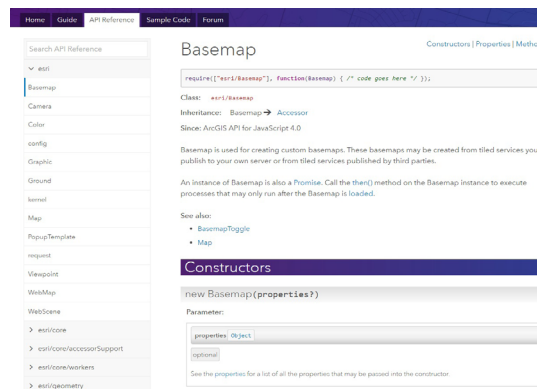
Home Guide API Reference Sample Code Forum

Search API Reference

esri

Basemap

Camera

Color

config

Graphic

Ground

kernel

Map

PopupTemplate

request

Viewpoint

WebMap

WebScene

> esri/core

> esri/core/accessorSupport

> esri/core/workers

> esri/geometry

Basemap

Constructors | Properties | Metho

require(["esri/Basemap"], function(Basemap) { /* code goes here */ });

Class: esri/Basemap

Inheritance: Basemap → Accessor

Since: ArcGIS API for JavaScript 4.0

Basemap is used for creating custom basemaps. These basemaps may be created from tiled services you publish to your own server or from tiled services published by third parties.

An instance of Basemap is also a Promise. Call the then() method on the Basemap instance to execute processes that may only run after the Basemap is loaded.

See also:

• BasemapToggle
• Map

Constructors

new Basemap(properties?)

Parameter:

properties Object

optional

See the properties for a list of all the properties that may be passed into the constructor.